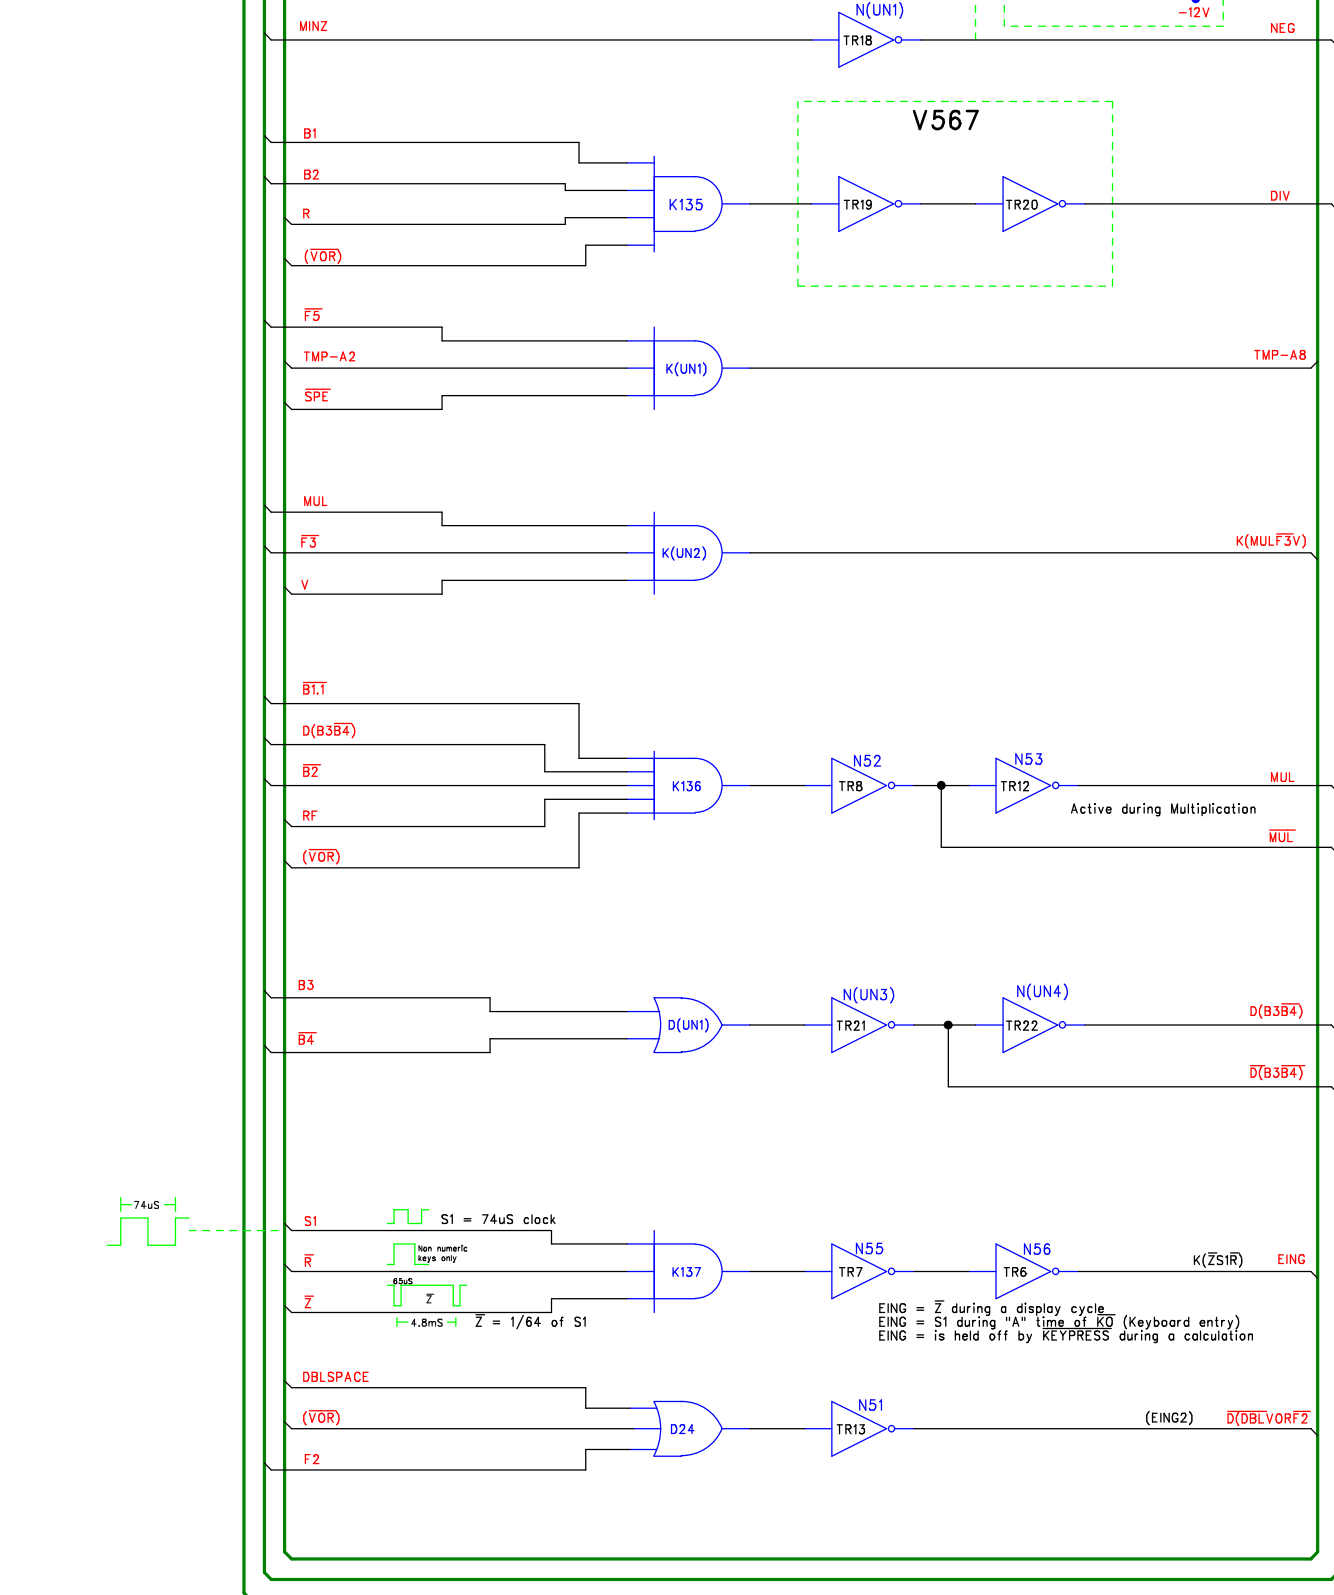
N(UN1)

MINZ

TR18

-12V

NEG

V567

B1

B2

K135

TR19

TR20

DIV

R

$(\overline{VOR})$

$\overline{F5}$

TMP-A2

K(UN1)

TMP-A8

$\overline{SPE}$

MUL

$\overline{F3}$

K(UN2)

$K(MUL\overline{F3}V)$

V

$\overline{B1.1}$

$D(B3\overline{B4})$

N52

N53

$\overline{B2}$

K136

TR8

TR12

MUL

Active during Multiplication

RF

$\overline{MUL}$

$(\overline{VOR})$

B3

N(UN3)

N(UN4)

D(UN1)

TR21

TR22

$D(B3\overline{B4})$

$\overline{B4}$

$\overline{D(B3\overline{B4})}$

74uS

S1

S1 = 74uS clock

$\overline{R}$

Non numeric keys only

N55

N56

K137

TR7

TR6

$K(\overline{Z}S1\overline{R})$

EING

$\overline{Z}$

65uS

$\overline{Z}$

4.8mS

$\overline{Z}$ = 1/64 of S1

EING = $\overline{Z}$ during a display cycle
EING = S1 during "A" time of KO (Keyboard entry)
EING = is held off by KEYPRESS during a calculation

DBLSPACE

N51

$(\overline{VOR})$

D24

TR13

(EING2)

$\overline{D(DBL\overline{VOR}F2}$

F2